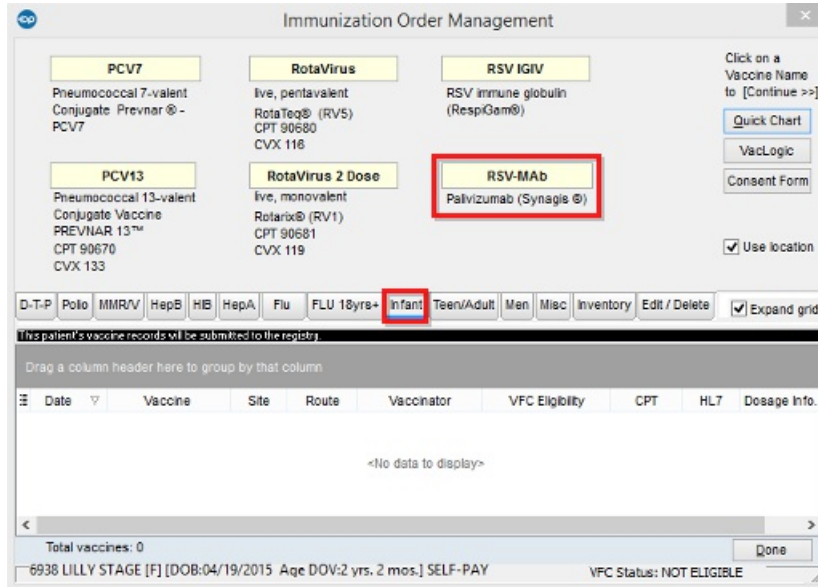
Immunization Order Management

PCV7
Pneumococcal 7-valent Conjugate Prevnar ® - PCV7

RotaVirus
live, pentavalent
RotaTeq® (RV5)
CPT 90680
CVX 116

RSV IGIV
RSV immune globulin (RespiGam®)

Click on a Vaccine Name to [Continue >>]

Quick Chart

VacLogic

Consent Form

PCV13
Pneumococcal 13-valent Conjugate Vaccine
PREVNAR 13™
CPT 90670
CVX 133

RotaVirus 2 Dose
live, monovalent
Rotarix® (RV1)
CPT 90681
CVX 119

RSV-MAb
Palivizumab (Synagis ®)

Use location

D-T-P | Polio | MMR/V | HepB | HIB | HepA | Flu | FLU 18yrs+ | Infant | Teen/Adult | Men | Misc | Inventory | Edit / Delete

Expand grid

This patient's vaccine records will be submitted to the registry.

Drag a column header here to group by that column

| Date | Vaccine | Site | Route | Vaccinator | VFC Eligibility | CPT | HL7 | Dosage Info. |
|---|---|---|---|---|---|---|---|---|

<No data to display>

Total vaccines: 0

Done

6938 LILLY STAGE [F] [DOB:04/19/2015 Age DOV:2 yrs. 2 mos.] SELF-PAY

VFC Status: NOT ELIGIBLE